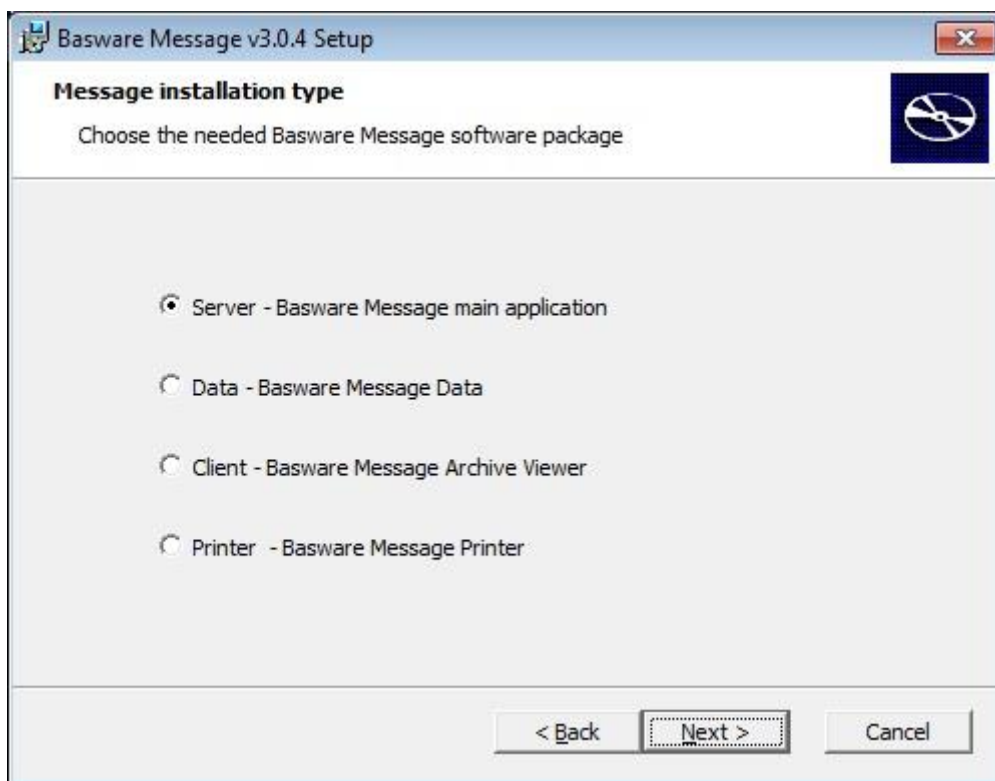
Basware Message v3.0.4 Setup

Message installation type

Choose the needed Basware Message software package

Server - Basware Message main application

Data - Basware Message Data

Client - Basware Message Archive Viewer

Printer - Basware Message Printer

< Back

Next >

Cancel